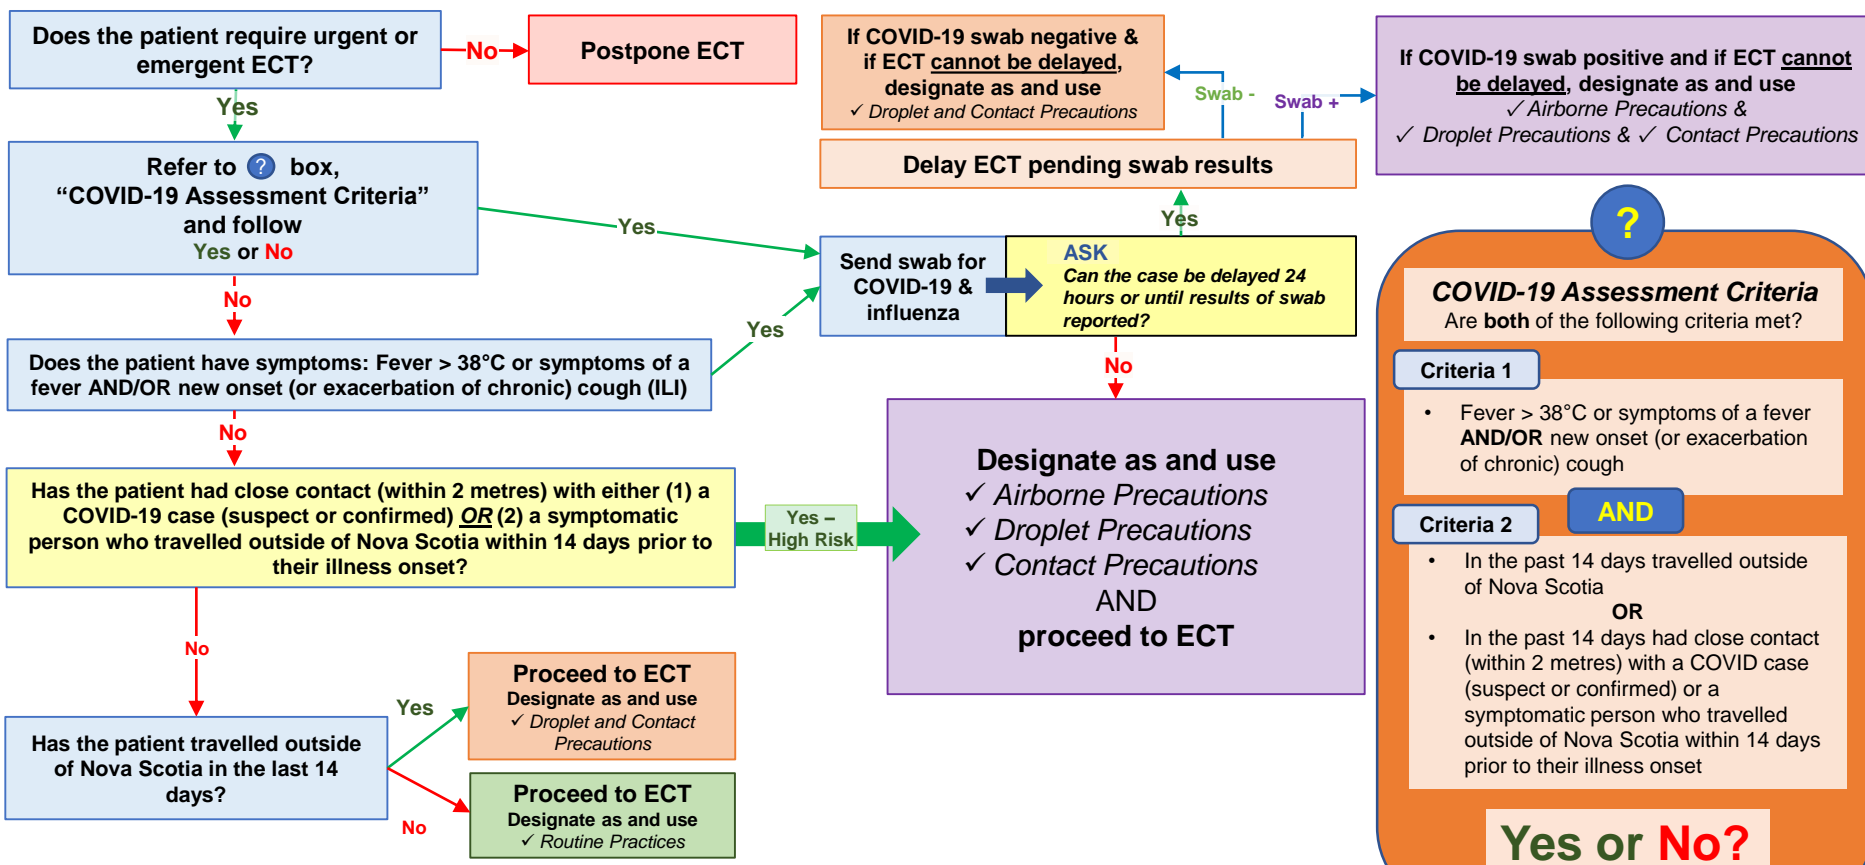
Does the patient require urgent or emergent ECT?

No

Postpone ECT

Yes

Refer to ? box, “COVID-19 Assessment Criteria” and follow Yes or No

Yes

No

Does the patient have symptoms: Fever > 38°C or symptoms of a fever AND/OR new onset (or exacerbation of chronic) cough (ILI)

Yes

No

Has the patient had close contact (within 2 metres) with either (1) a COVID-19 case (suspect or confirmed) OR (2) a symptomatic person who travelled outside of Nova Scotia within 14 days prior to their illness onset?

Yes – High Risk

No

Has the patient travelled outside of Nova Scotia in the last 14 days?

Yes

No

Proceed to ECT
Designate as and use
✓ Droplet and Contact Precautions

Proceed to ECT
Designate as and use
✓ Routine Practices

If COVID-19 swab negative & if ECT cannot be delayed, designate as and use
✓ Droplet and Contact Precautions

Swab -

Swab +

If COVID-19 swab positive and if ECT cannot be delayed, designate as and use
✓ Airborne Precautions &
✓ Droplet Precautions & ✓ Contact Precautions

Delay ECT pending swab results

Yes

Send swab for COVID-19 & influenza

ASK
Can the case be delayed 24 hours or until results of swab reported?

No

Designate as and use
✓ Airborne Precautions
✓ Droplet Precautions
✓ Contact Precautions
AND
proceed to ECT

?

COVID-19 Assessment Criteria
Are both of the following criteria met?

Criteria 1

• Fever > 38°C or symptoms of a fever AND/OR new onset (or exacerbation of chronic) cough

AND

Criteria 2

• In the past 14 days travelled outside of Nova Scotia
OR
• In the past 14 days had close contact (within 2 metres) with a COVID case (suspect or confirmed) or a symptomatic person who travelled outside of Nova Scotia within 14 days prior to their illness onset

Yes or No?